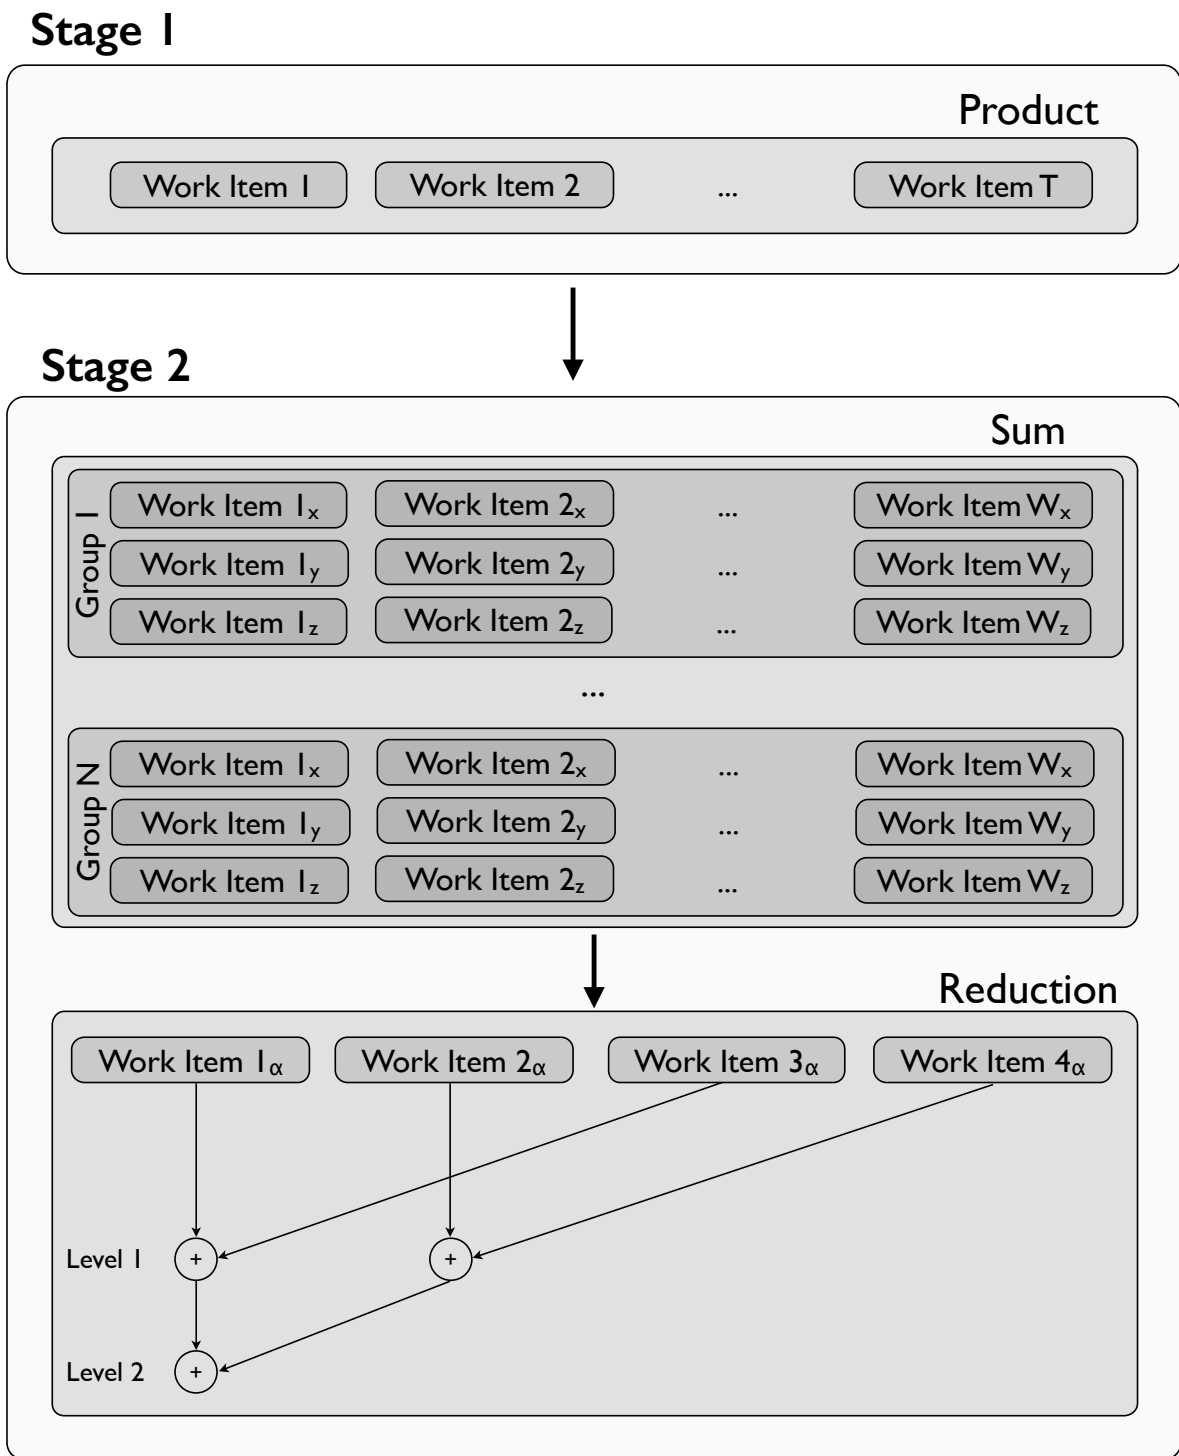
Stage 1

Product

Work Item 1 Work Item 2 ... Work Item T

Stage 2

Sum

Group 1
Work Item $1_x$ Work Item $2_x$ ... Work Item $W_x$
Work Item $1_y$ Work Item $2_y$ ... Work Item $W_y$
Work Item $1_z$ Work Item $2_z$ ... Work Item $W_z$

...

Group N
Work Item $1_x$ Work Item $2_x$ ... Work Item $W_x$
Work Item $1_y$ Work Item $2_y$ ... Work Item $W_y$
Work Item $1_z$ Work Item $2_z$ ... Work Item $W_z$

Reduction

Work Item $1_\alpha$ Work Item $2_\alpha$ Work Item $3_\alpha$ Work Item $4_\alpha$

Level 1 + +

Level 2 +